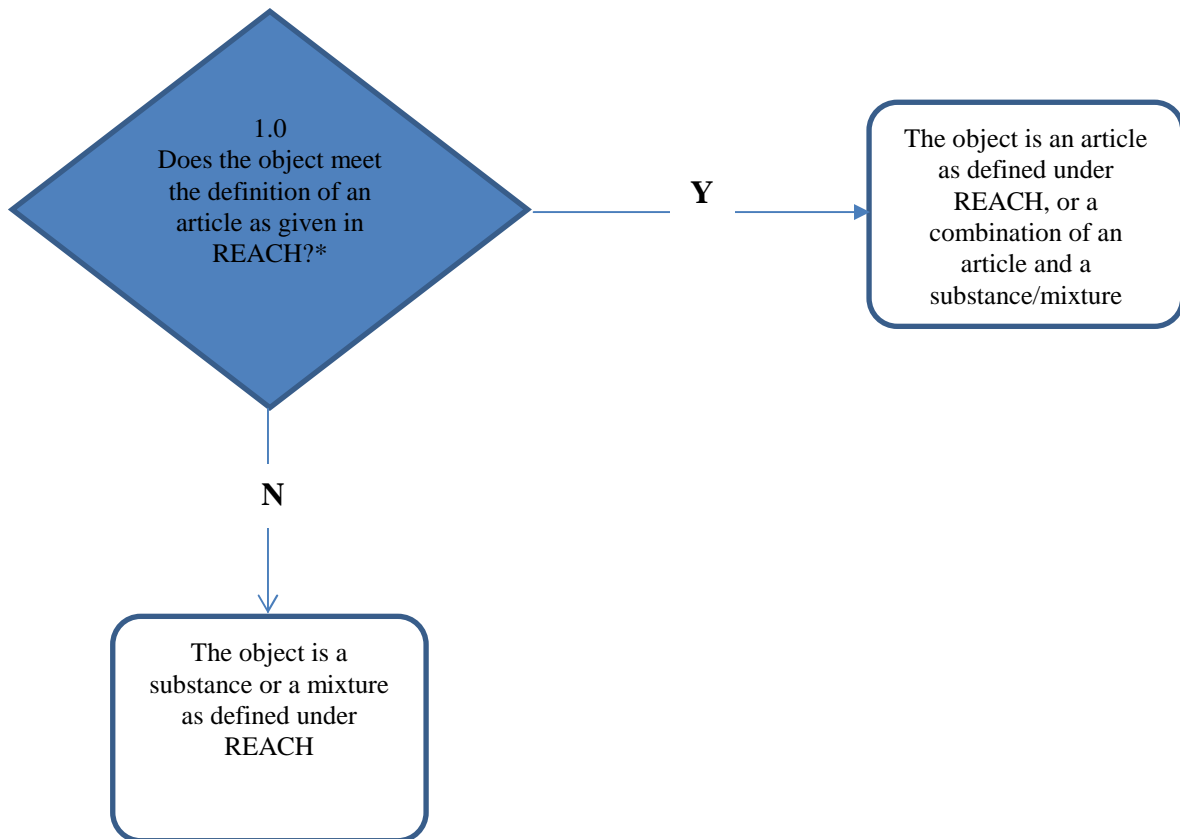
1.0
Does the object meet the definition of an article as given in REACH?*

Y

The object is an article as defined under REACH, or a combination of an article and a substance/mixture

N

The object is a substance or a mixture as defined under REACH